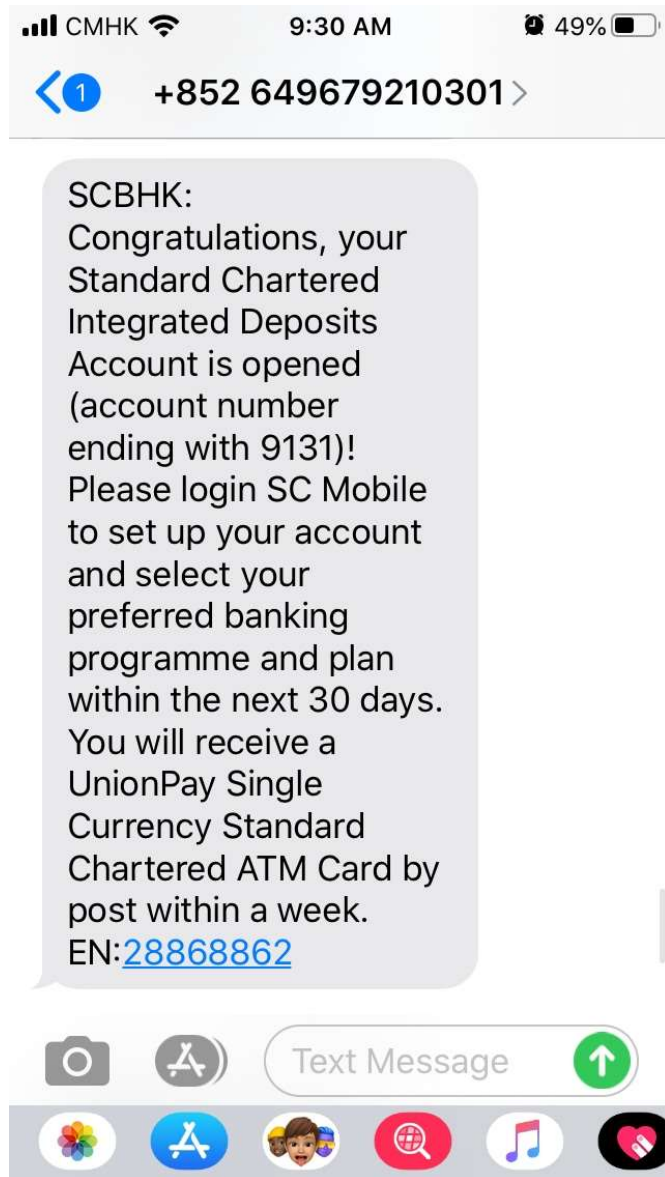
CMHK 9:30 AM 49%

1 +852 649679210301

SCBHK:
Congratulations, your Standard Chartered Integrated Deposits Account is opened (account number ending with 9131)! Please login SC Mobile to set up your account and select your preferred banking programme and plan within the next 30 days. You will receive a UnionPay Single Currency Standard Chartered ATM Card by post within a week.
EN:28868862

Text Message